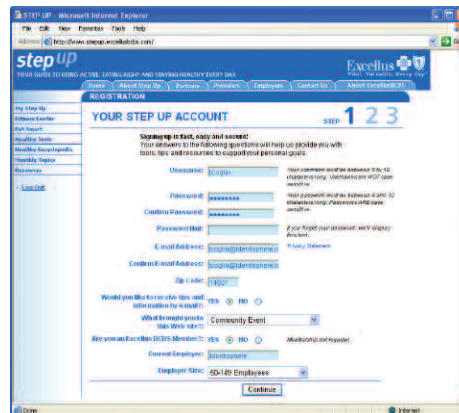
STEP UP - Microsoft Internet Explorer

File Edit View Favorites Tools Help

Address http://www.stepup.excellusbcbs.com/

step up

YOUR GUIDE TO BEING ACTIVE, EATING RIGHT AND STAYING HEALTHY EVERY DAY

Excellus
What Valuable Every Day

Home | About Step Up | Partners | Providers | Employers | Contact Us | About ExcellusBCBS

REGISTRATION

My Step Up
Fitness Center
Eat Smart
Healthy Tools
Healthy Encyclopedia
Monthly Topics
Resources

Log Out

YOUR STEP UP ACCOUNT

STEP 1 2 3

Signing up is fast, easy and secure!
Your answers to the following questions will help us provide you with tools, tips and resources to support your personal goals.

Username: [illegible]
Your username must be between 5 to 16 characters long. Usernames are NOT case sensitive.

Password: *********
Your password must be between 6 and 16 characters long. Passwords ARE case sensitive.

Confirm Password: *********

Password Hint:
If you forget your password, we'll display this hint.

E-mail Address: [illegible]@identityshere.c
Privacy Statement

Confirm E-mail Address: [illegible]@identityshere.c

Zip Code: 14607

Would you like to receive tips and information by e-mail? YES NO

What brought you to this Web site? Community Event

Are you an Excellus BCBS Member? YES NO
Membership not required

Current Employer: identityshere

Employer Size: 50-149 Employees

Continue

Done
Internet